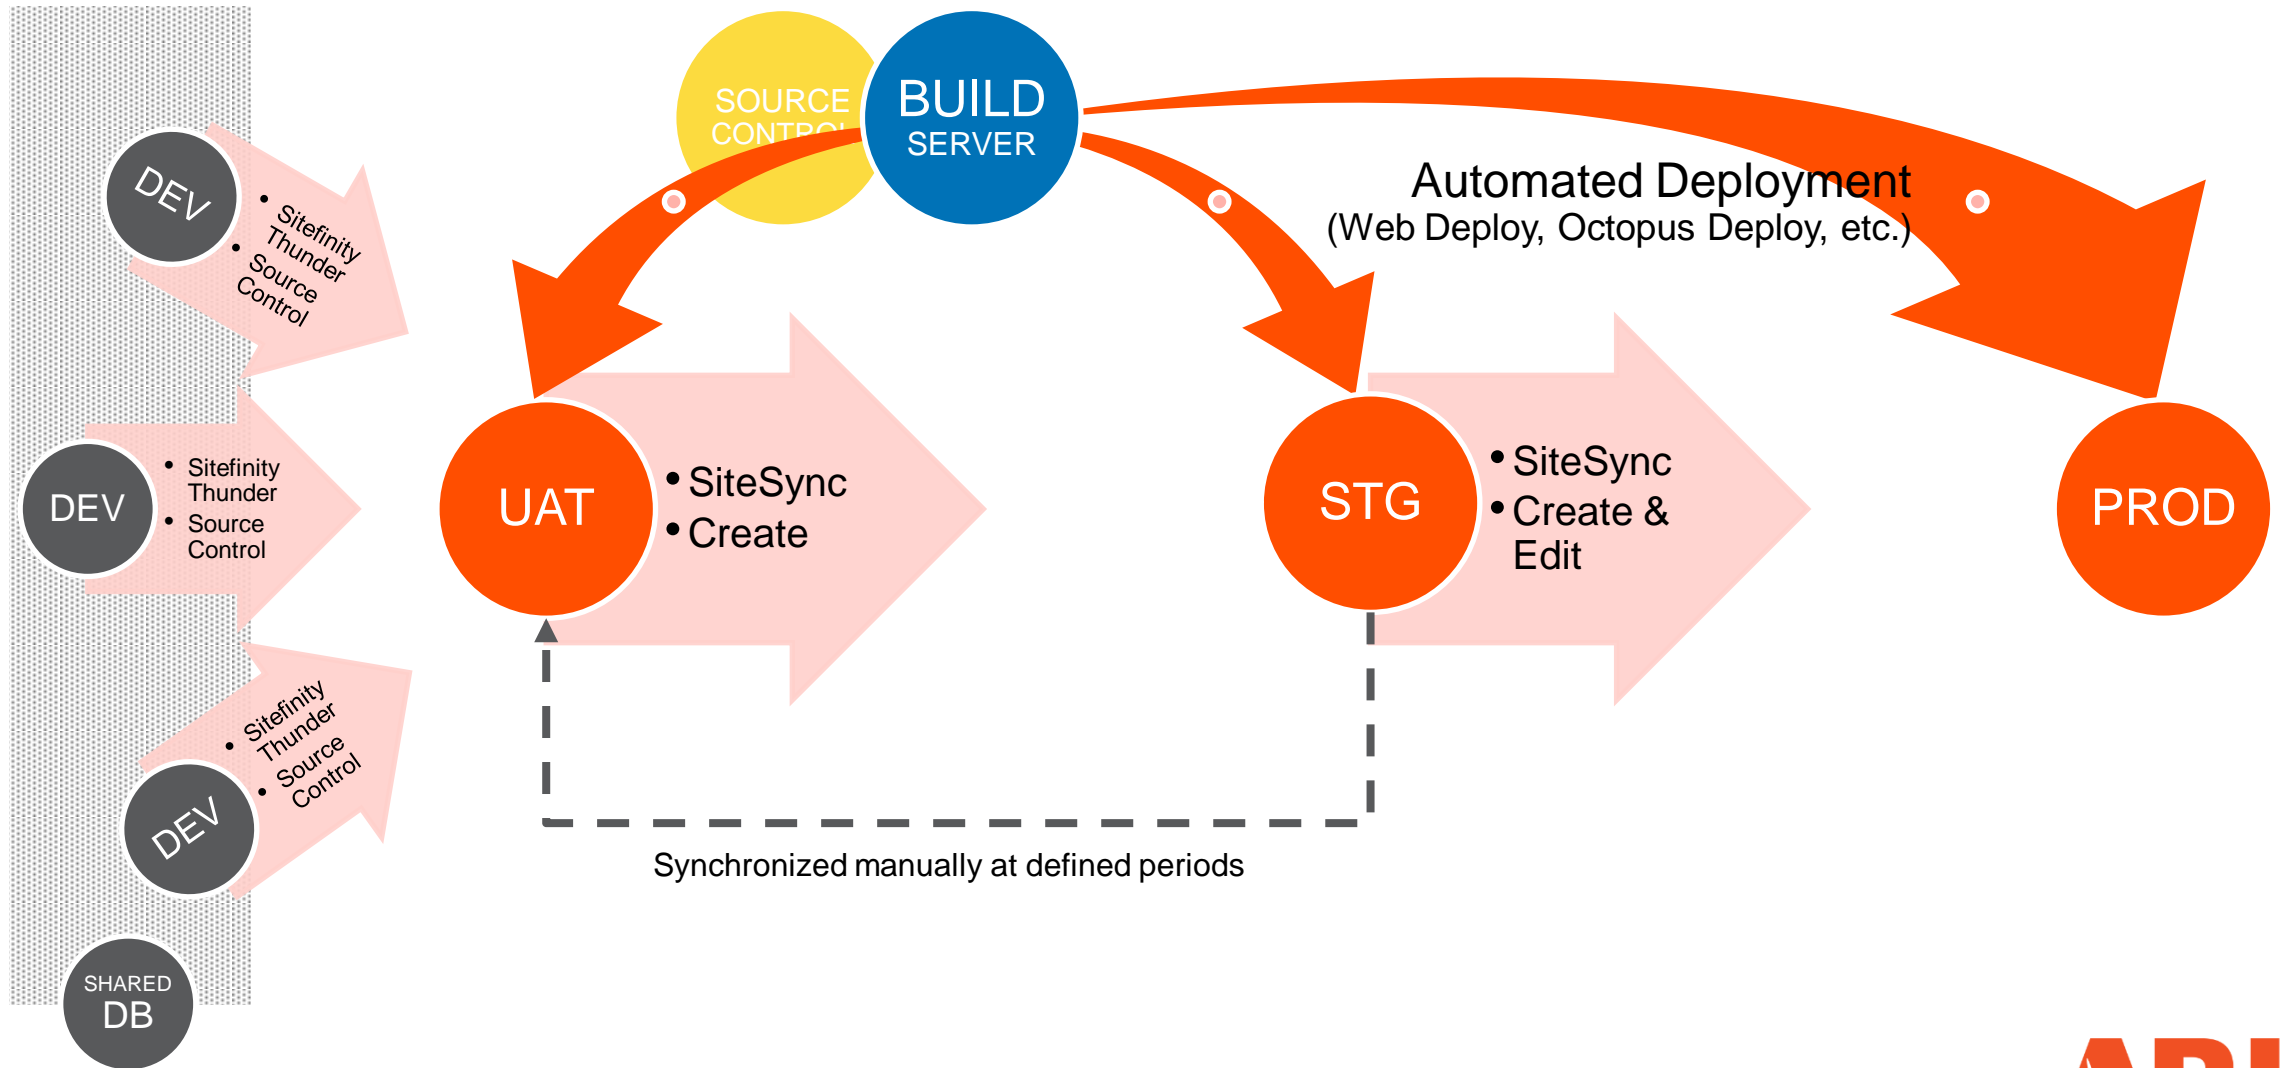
SOURCE CONTROL

BUILD SERVER

Automated Deployment
(Web Deploy, Octopus Deploy, etc.)

DEV
• Sitefinity Thunder
• Source Control

DEV
• Sitefinity Thunder
• Source Control

DEV
• Sitefinity Thunder
• Source Control

SHARED DB

UAT
• SiteSync
• Create

STG
• SiteSync
• Create & Edit

PROD

Synchronized manually at defined periods

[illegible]